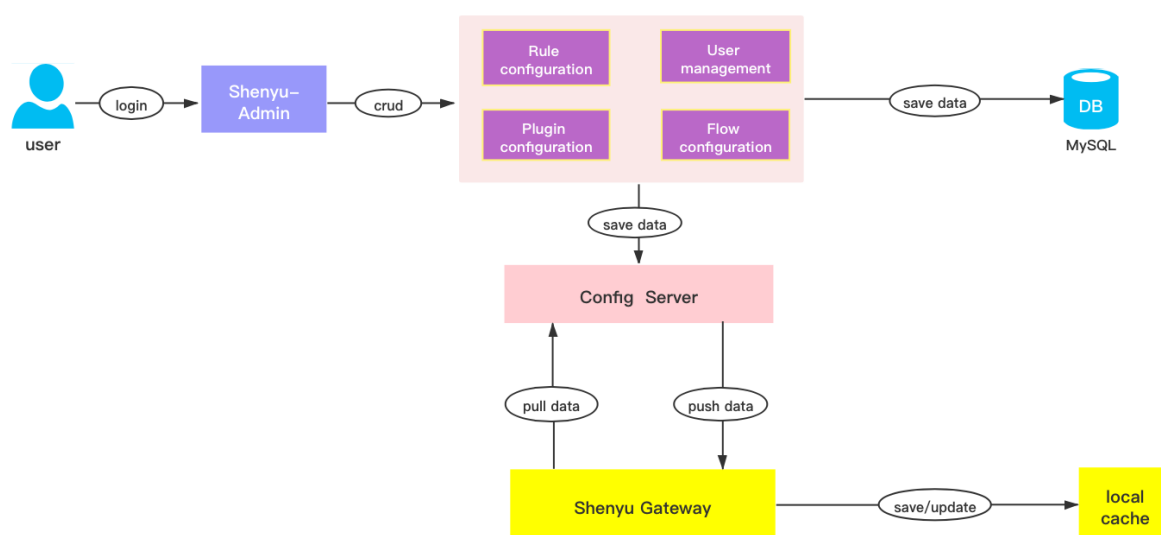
user

login

Shenyu-Admin

crud

Rule configuration

User management

Plugin configuration

Flow configuration

save data

DB

MySQL

save data

Config Server

pull data

push data

Shenyu Gateway

save/update

local cache